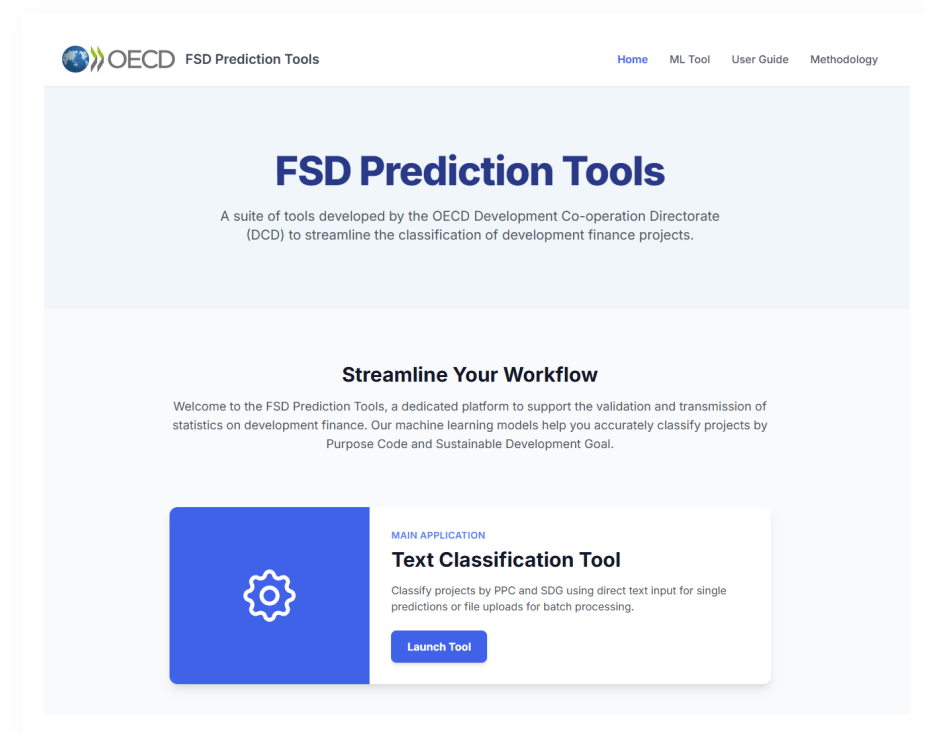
OECD FSD Prediction Tools

Home ML Tool User Guide Methodology

FSD Prediction Tools

A suite of tools developed by the OECD Development Co-operation Directorate (DCD) to streamline the classification of development finance projects.

Streamline Your Workflow

Welcome to the FSD Prediction Tools, a dedicated platform to support the validation and transmission of statistics on development finance. Our machine learning models help you accurately classify projects by Purpose Code and Sustainable Development Goal.

MAIN APPLICATION

Text Classification Tool

Classify projects by PPC and SDG using direct text input for single predictions or file uploads for batch processing.

Launch Tool